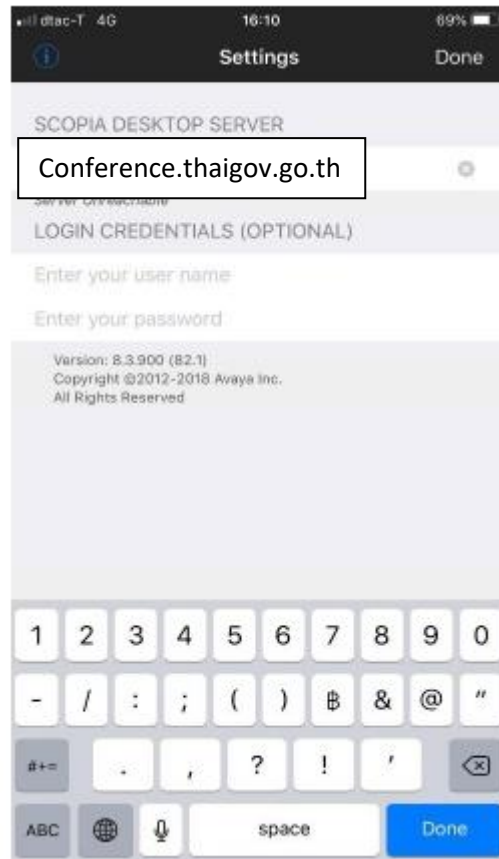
dtac-T 4G 16:10 69%

Settings Done

SCOPIA DESKTOP SERVER

Conference.thaigov.go.th

Server Unreachable

LOGIN CREDENTIALS (OPTIONAL)

Enter your user name

Enter your password

Version: 8.3.900 (82.1)
Copyright @2012-2018 Avaya Inc.
All Rights Reserved

1 2 3 4 5 6 7 8 9 0
- / : ; ( ) ฿ & @ "
#+= . , ? ! '
ABC space Done